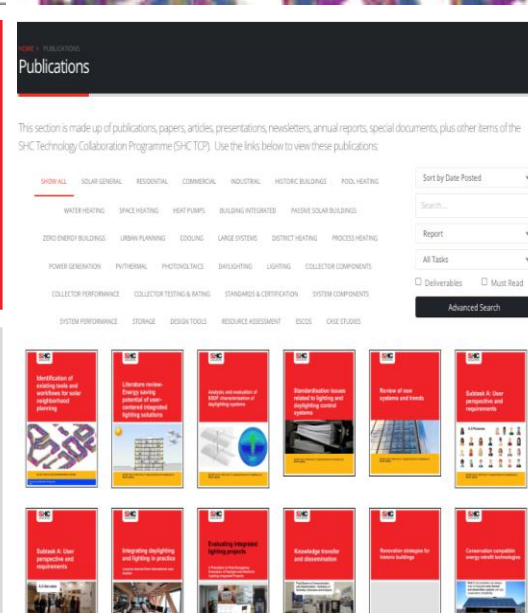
HOME › PUBLICATIONS

Publications

This section is made up of publications, papers, articles, presentations, newsletters, annual reports, special documents, plus other items of the SHC Technology Collaboration Programme (SHC TCP). Use the links below to view these publications:

SHOW ALL SOLAR GENERAL RESIDENTIAL COMMERCIAL INDUSTRIAL HISTORIC BUILDINGS POOL HEATING WATER HEATING SPACE HEATING HEAT PUMPS BUILDING INTEGRATED PASSIVE SOLAR BUILDINGS ZERO ENERGY BUILDINGS URBAN PLANNING COOLING LARGE SYSTEMS DISTRICT HEATING PROCESS HEATING POWER GENERATION PV/THERMAL PHOTOVOLTAICS DAYLIGHTING LIGHTING COLLECTOR COMPONENTS COLLECTOR PERFORMANCE COLLECTOR TESTING & RATING STANDARDS & CERTIFICATION SYSTEM COMPONENTS SYSTEM PERFORMANCE STORAGE DESIGN TOOLS RESOURCE ASSESSMENT ESCOS CASE STUDIES

Sort by Date Posted

Search ...

Report

All Tasks

Deliverables

Must Read

Advanced Search

SHC

Identification of existing tools and workflows for solar neighborhood planning

SHC

Literature review: Energy saving potential of user-centered integrated lighting solutions

SHC

Analysis and evaluation of BSDF characterization of daylighting systems

SHC

Standardisation issues related to lighting and daylighting control systems

SHC

Review of new systems and trends

SHC

Subtask A: User perspective and requirements

SHC

Subtask A: User perspective and requirements

SHC

Integrating daylighting and lighting in practice

SHC

Evaluating integrated lighting projects

SHC

Knowledge transfer and dissemination

SHC

Renovation strategies for historic buildings

SHC

Conservation compatible energy retrofit technologies